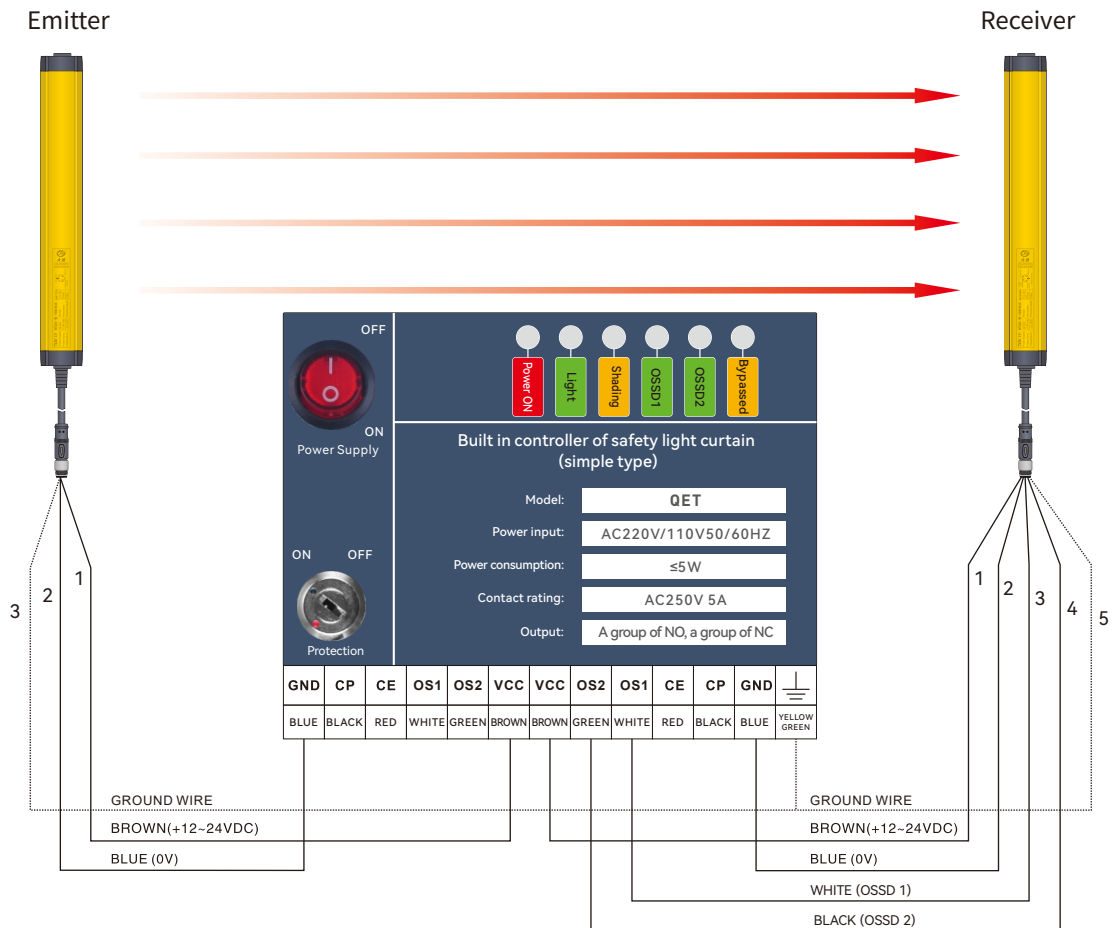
Emitter

Receiver

OFF

ON

Power Supply

Power ON

Light

Shading

OSSD1

OSSD2

Bypassed

Built in controller of safety light curtain
(simple type)

| Model: | QET |
|---|---|
| Power input: | AC220V/110V50/60HZ |
| Power consumption: | ≤5W |
| Contact rating: | AC250V 5A |
| Output: | A group of NO, a group of NC |

ON OFF

Protection

| GND | CP | CE | OS1 | OS2 | VCC | VCC | OS2 | OS1 | CE | CP | GND | ⏚ |
|---|---|---|---|---|---|---|---|---|---|---|---|---|
| BLUE | BLACK | RED | WHITE | GREEN | BROWN | BROWN | GREEN | WHITE | RED | BLACK | BLUE | YELLOW GREEN |

3 2 1

1 2 3 4 5

GROUND WIRE

BROWN(+12~24VDC)

BLUE (0V)

GROUND WIRE

BROWN(+12~24VDC)

BLUE (0V)

WHITE (OSSD 1)

BLACK (OSSD 2)